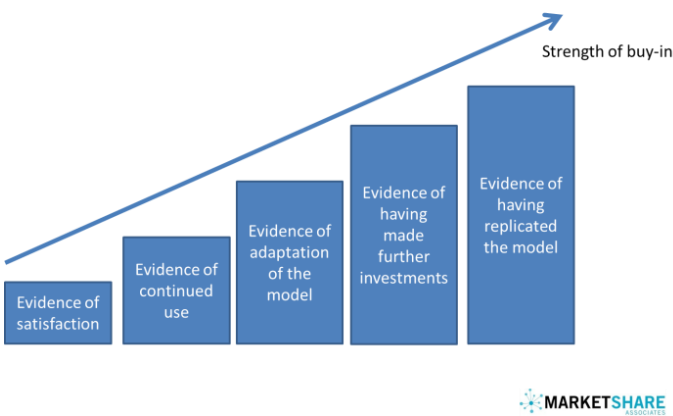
Strength of buy-in

Evidence of satisfaction

Evidence of continued use

Evidence of adaptation of the model

Evidence of having made further investments

Evidence of having replicated the model

MARKETSHARE ASSOCIATES